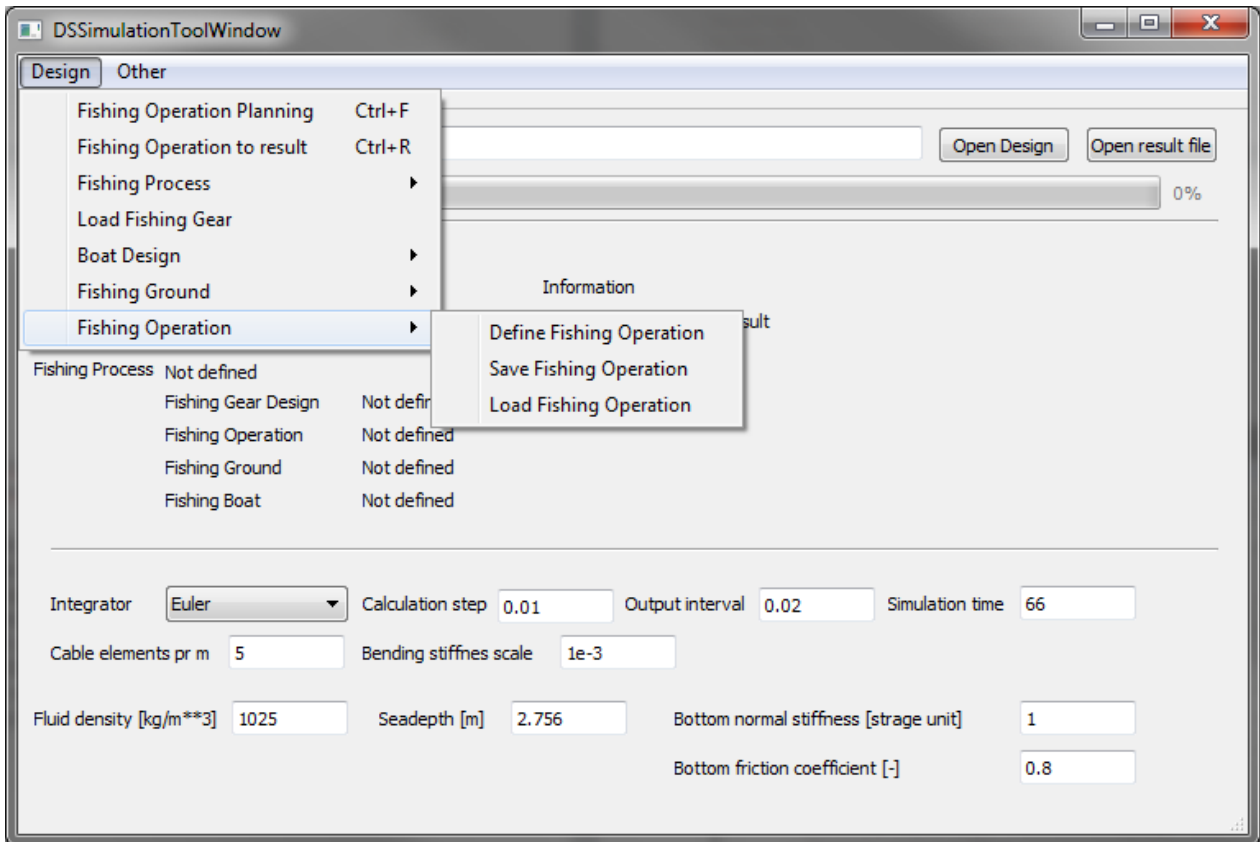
DSSimulationToolWindow

Design Other

Fishing Operation Planning Ctrl+F
Fishing Operation to result Ctrl+R
Fishing Process
Load Fishing Gear
Boat Design
Fishing Ground
Fishing Operation

Define Fishing Operation
Save Fishing Operation
Load Fishing Operation

Open Design
Open result file
0%

Information
sult

Fishing Process Not defined
Fishing Gear Design Not defi
Fishing Operation Not defined
Fishing Ground Not defined
Fishing Boat Not defined

Integrator Euler
Calculation step 0.01
Output interval 0.02
Simulation time 66
Cable elements pr m 5
Bending stiffnes scale 1e-3

Fluid density [kg/m**3] 1025
Seadepth [m] 2.756
Bottom normal stiffness [strage unit] 1
Bottom friction coefficient [-] 0.8